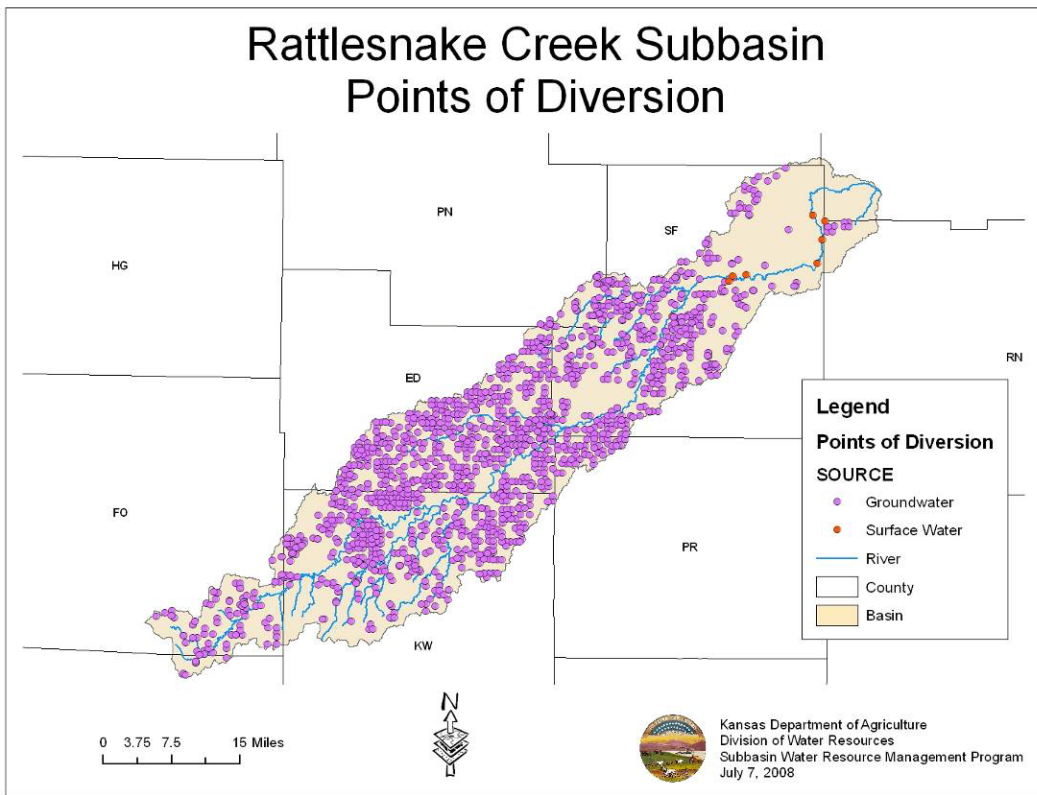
Rattlesnake Creek Subbasin
Points of Diversion

HG

PN

SF

RN

ED

FO

PR

KW

Legend

Points of Diversion

SOURCE

Groundwater

Surface Water

River

County

Basin

0 3.75 7.5 15 Miles

N

Kansas Department of Agriculture
Division of Water Resources
Subbasin Water Resource Management Program
July 7, 2008